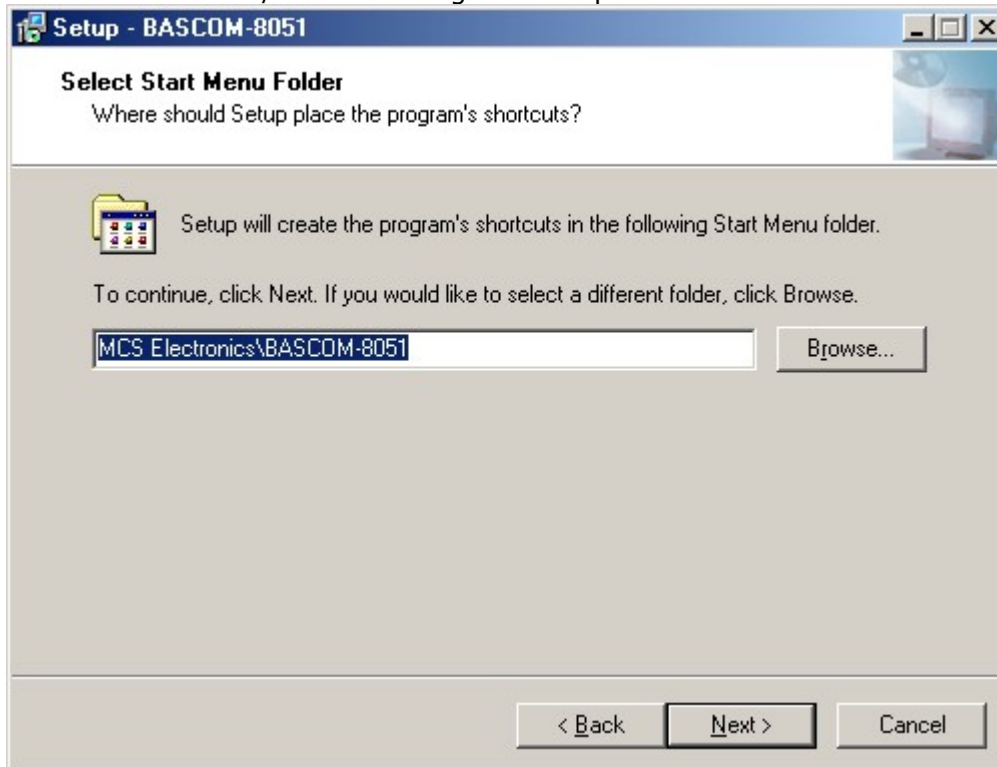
Setup - BASCOM-8051

Select Start Menu Folder
Where should Setup place the program's shortcuts?

Setup will create the program's shortcuts in the following Start Menu folder.

To continue, click Next. If you would like to select a different folder, click Browse.

MCS Electronics\BASCOM-8051

Browse...

< Back

Next >

Cancel